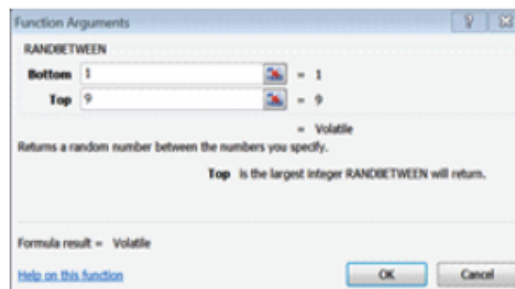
Function Arguments

RANDBETWEEN

Bottom 1 = 1

Top 9 = 9

= Volatile

Returns a random number between the numbers you specify.

Top is the largest integer RANDBETWEEN will return.

Formula result = Volatile

Help on this function

OK

Cancel